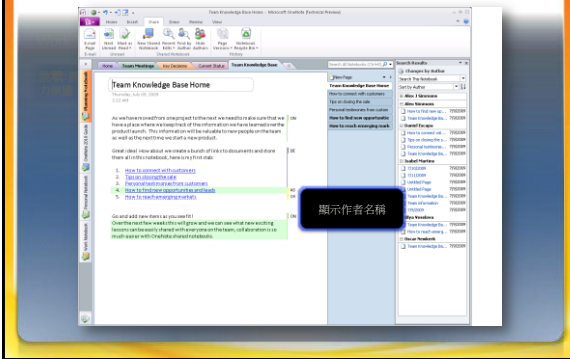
Team Knowledge Base Home - Microsoft OneNote (Technical Preview)

Home Insert Share Draw Review View

E-mail Page Mark Unread Mark as Read New Shared Notebook Recent Edits Find by Author Hide Authors Page Versions Notebook Recycle Bin

E-mail Unread Shared Notebook History

Home Team Meetings Key Decisions Current Status Team Knowledge Base

Team Knowledge Base Home

Thursday, July 09, 2009
2:52 AM

As we have moved from one project to the next we need to make sure that we have a place where we keep track of the information we have learned over the product launch. This information will be valuable to new people on the team as well as the next time we start a new product.

Great idea! How about we create a bunch of links to documents and store them all in this notebook, here are my first stab:

1. How to connect with customers
2. Tips on closing the sale
3. Personal testimonies from customers
4. How to find new opportunities and leads
5. How to reach emerging markets

Go and add new items as you see fit!
Over the next few weeks this will grow and we can see what new exciting lessons can be easily shared with everyone on the team, collaboration is so much easier with OneNote shared notebooks.

New Page

Team Knowledge Base Home
How to connect with customers
Tips on closing the sale
Personal testimonies from custom
How to find new opportunities
How to reach emerging mark

Search Results
Changes by Author
Search This Notebook
Sort by Author

Alex J Simmons
Alex Simmons
Daniel Escapa
Isabel Martins
Ilya Vosskova
Oscar Voskoof

顯示作者名稱